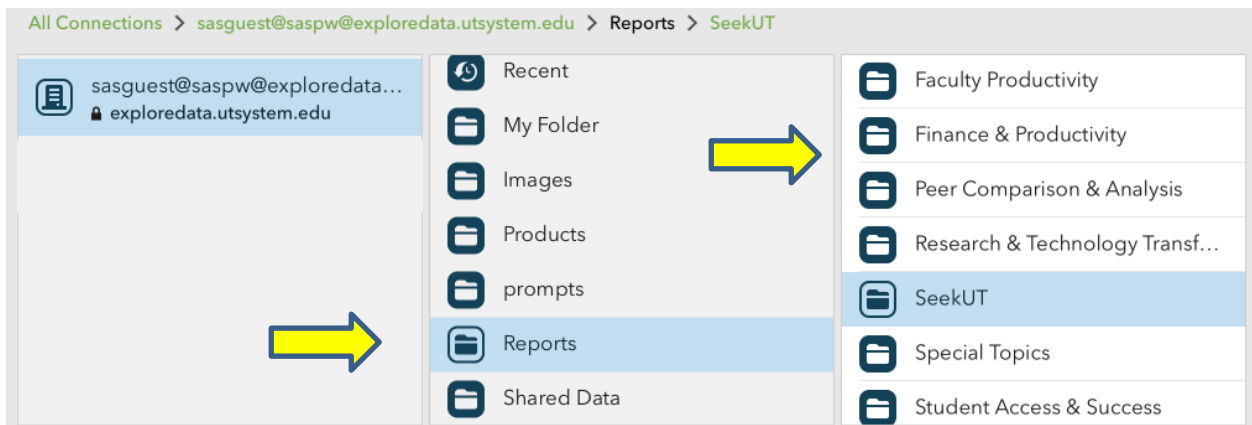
All Connections > sasguest@saspw@exploredata.utsystem.edu > Reports > SeekUT

sasguest@saspw@exploredata...
exploredata.utsystem.edu

Recent
My Folder
Images
Products
prompts
Reports
Shared Data

Faculty Productivity
Finance & Productivity
Peer Comparison & Analysis
Research & Technology Transf...
SeekUT
Special Topics
Student Access & Success